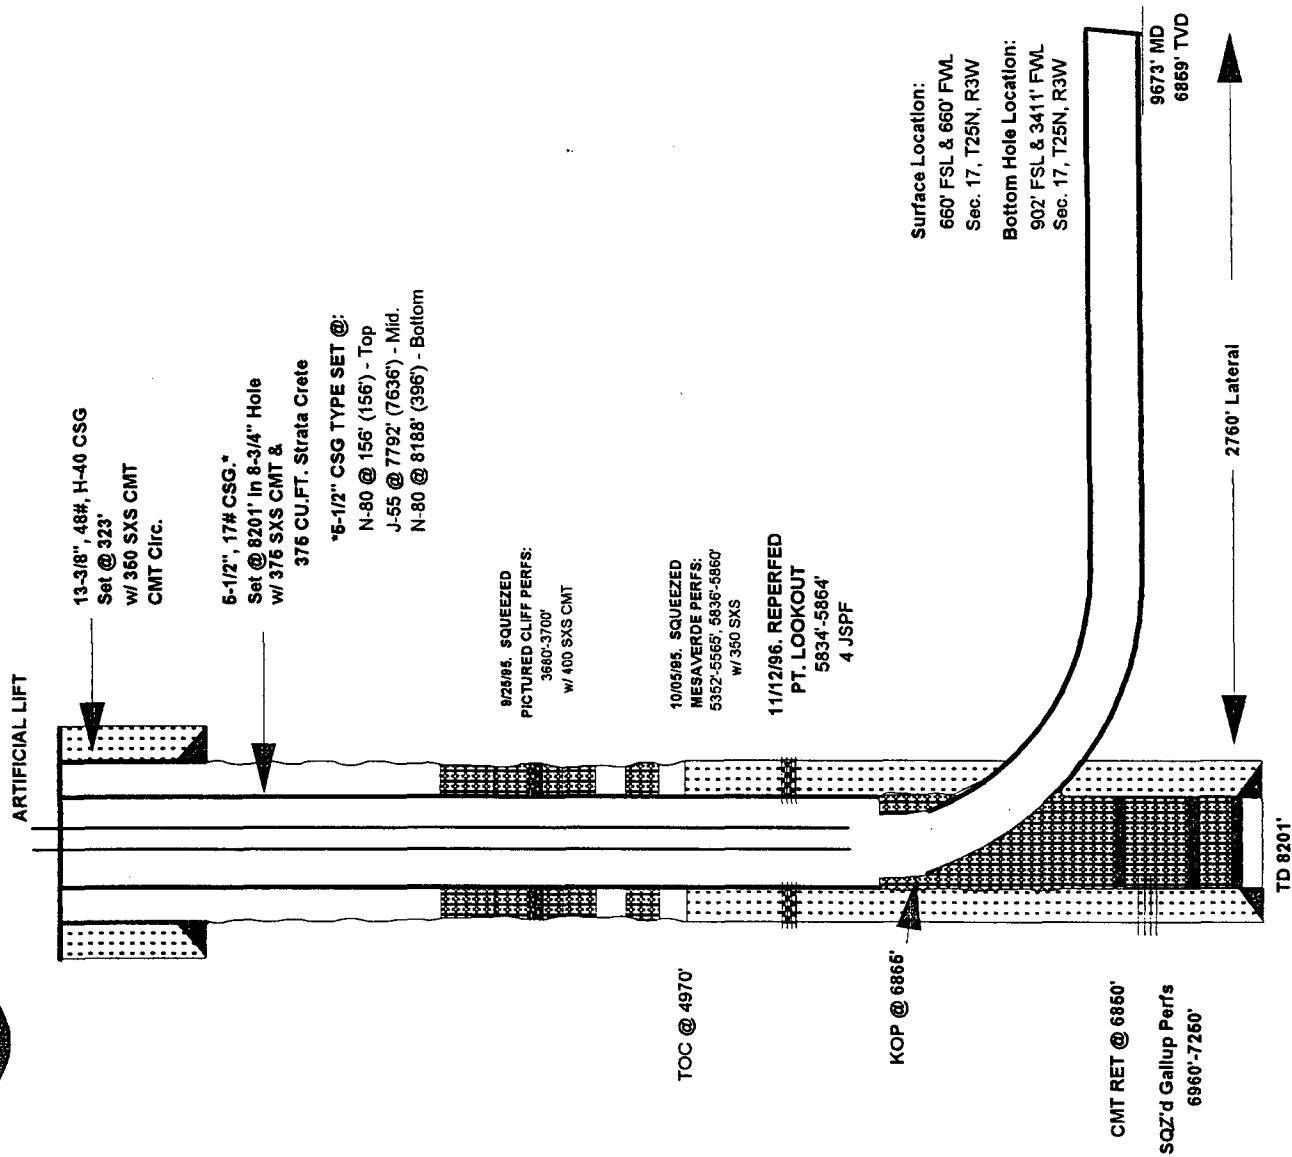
ARTIFICIAL LIFT

13-3/8", 48#, H-40 CSG
Set @ 323'
w/ 360 SXS CMT
CMT Circ.

5-1/2", 17# CSG.*
Set @ 8201' In 8-3/4" Hole
w/ 375 SXS CMT &
375 CU.FT. Strata Crete

*5-1/2" CSG TYPE SET @:
N-80 @ 156' (156') - Top
J-55 @ 7792' (7636') - Mid.
N-80 @ 8188' (396') - Bottom

9/25/95. SQUEEZED
PICTURED CLIFF PERFS:
3660'-3700'
w/ 400 SXS CMT

10/05/95. SQUEEZED
MESAVERDE PERFS:
5352'-5565'; 5836'-5860'
w/ 350 SXS

11/12/96. REPERFED
PT. LOOKOUT
5834'-5864'
4 JSPF

Surface Location:
660' FSL & 660' FWL
Sec. 17, T25N, R3W

Bottom Hole Location:
902' FSL & 3411' FWL
Sec. 17, T25N, R3W

9673' MD
6859' TVD

2760' Lateral

TOC @ 4970'

KOP @ 6866'

CMT RET @ 6860'

SQZ'd Gallup Perfs
6960'-7250'

TD 8201'